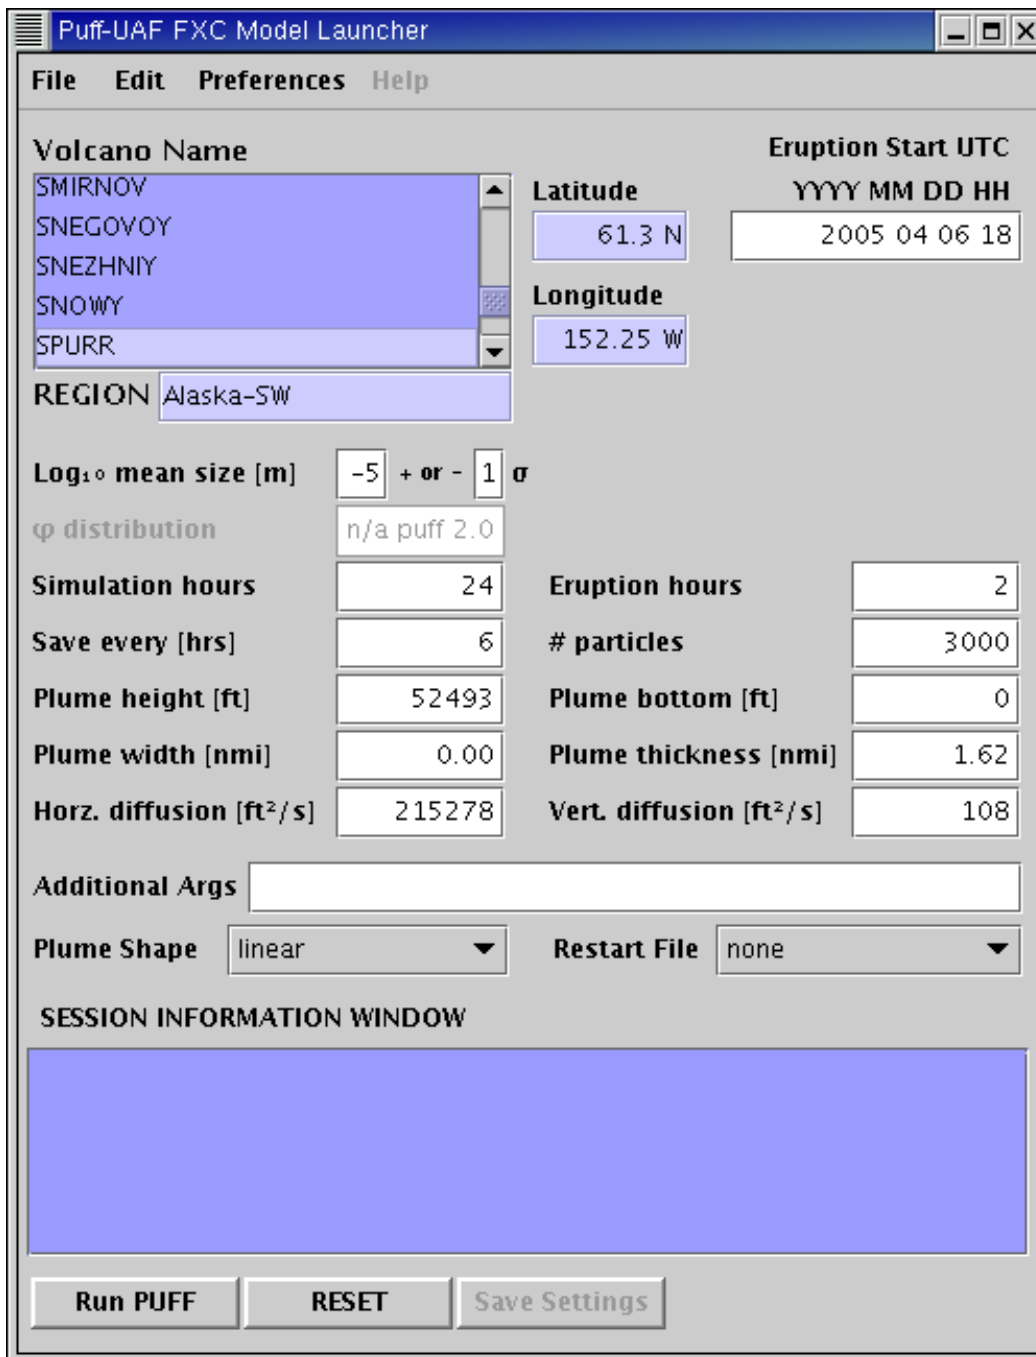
Puff-UAF FXC Model Launcher

File Edit Preferences Help

Volcano Name

SMIRNOV
SNEGOVOY
SNEZHNIY
SNOWY
SPURR

Latitude
61.3 N

Longitude
152.25 W

Eruption Start UTC
YYYY MM DD HH
2005 04 06 18

REGION Alaska-SW

Log$_{10}$ mean size [m] -5 + or - 1 σ

φ distribution n/a puff 2.0

Simulation hours 24
Eruption hours 2
Save every [hrs] 6
# particles 3000
Plume height [ft] 52493
Plume bottom [ft] 0
Plume width [nmi] 0.00
Plume thickness [nmi] 1.62
Horz. diffusion [ft$^2$/s] 215278
Vert. diffusion [ft$^2$/s] 108

Additional Args

Plume Shape linear
Restart File none

SESSION INFORMATION WINDOW

Run PUFF
RESET
Save Settings